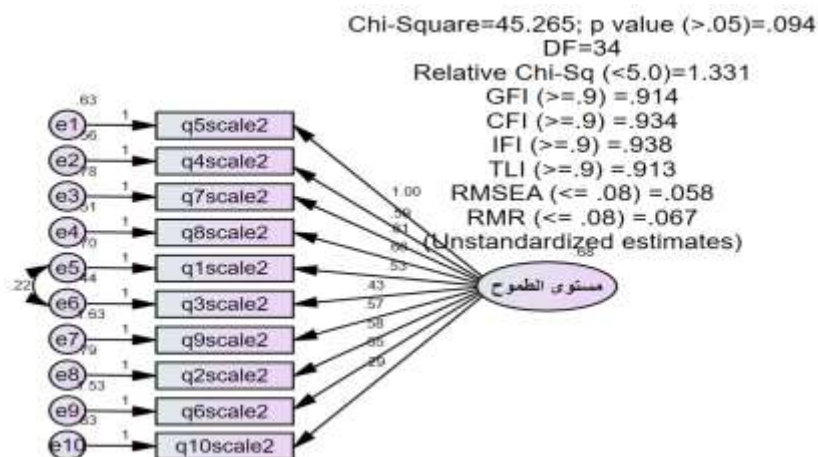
Chi-Square=45.265; p value (>.05)=.094
DF=34
Relative Chi-Sq (<5.0)=1.331
GFI (>=.9) =.914
CFI (>=.9) =.934
IFI (>=.9) =.938
TLI (>=.9) =.913
RMSEA (<= .08) =.058
RMR (<= .08) =.067
(Unstandardized estimates)

.63
e1 1 q5scale2
.56
e2 1 q4scale2
.78
e3 1 q7scale2
.51
e4 1 q8scale2
.70
e5 1 q1scale2
.44
.22
e6 1 q3scale2
.63
e7 1 q9scale2
.79
e8 1 q2scale2
.53
e9 1 q6scale2
.63
e10 1 q10scale2

1.00
.59
.61
.66
.53
.43
.57
.58
.55
.29
.68
مستوى الطموح